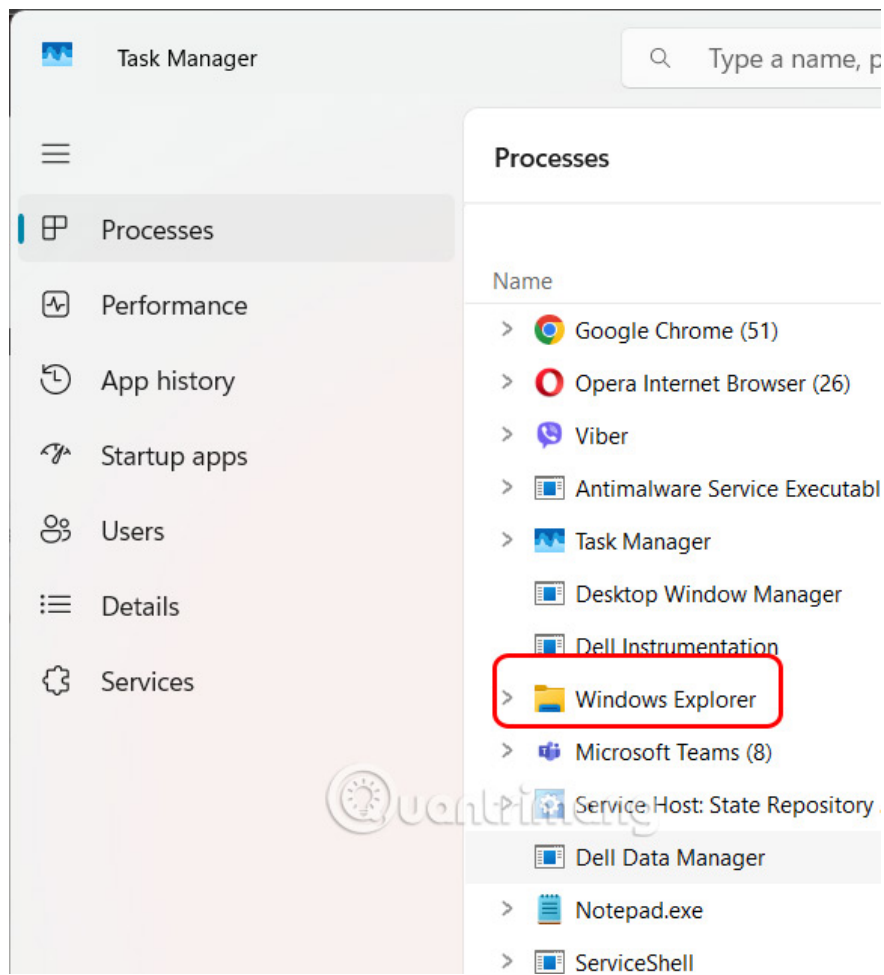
Task Manager

Type a name, p

Processes

Performance

App history

Startup apps

Users

Details

Services

Processes

Name

Google Chrome (51)

Opera Internet Browser (26)

Viber

Antimalware Service Executabl

Task Manager

Desktop Window Manager

Dell Instrumentation

Windows Explorer

Microsoft Teams (8)

Service Host: State Repository

Dell Data Manager

Notepad.exe

ServiceShell

Quantrimang